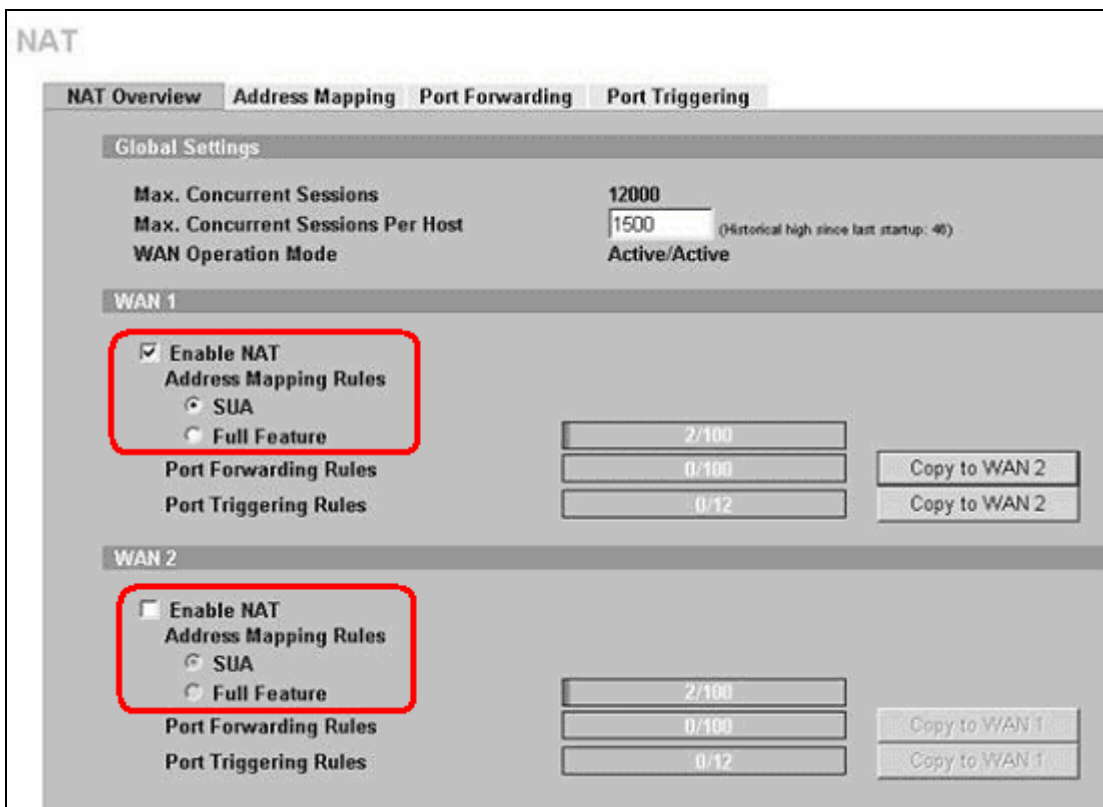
NAT

NAT Overview | Address Mapping | Port Forwarding | Port Triggering

Global Settings

Max. Concurrent Sessions 12000
Max. Concurrent Sessions Per Host 1500 (Historical high since last startup: 46)
WAN Operation Mode Active/Active

WAN 1

Enable NAT
Address Mapping Rules
SUA
Full Feature 2/100
Port Forwarding Rules 0/100 Copy to WAN 2
Port Triggering Rules 0/12 Copy to WAN 2

WAN 2

Enable NAT
Address Mapping Rules
SUA
Full Feature 2/100
Port Forwarding Rules 0/100 Copy to WAN 1
Port Triggering Rules 0/12 Copy to WAN 1